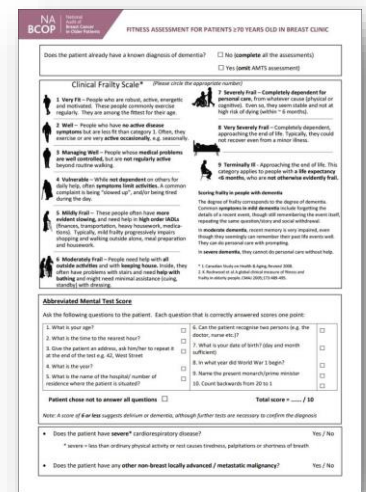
NA BCOP National Audit of Breast Cancer in Older Patients

FITNESS ASSESSMENT FOR PATIENTS ≥70 YEARS OLD IN BREAST CLINIC

Does the patient already have a known diagnosis of dementia? ☐ No (complete all the assessments) ☐ Yes (omit AMTS assessment)

Clinical Frailty Scale* (Please circle the appropriate number)

1 Very Fit – People who are robust, active, energetic and motivated. These people commonly exercise regularly. They are among the fittest for their age.

2 Well – People who have no active disease symptoms but are less fit than category 1. Often, they exercise or are very active occasionally, e.g. seasonally.

3 Managing Well – People whose medical problems are well controlled, but are not regularly active beyond routine walking.

4 Vulnerable – While not dependent on others for daily help, often symptoms limit activities. A common complaint is being "slowed up", and/or being tired during the day.

5 Mildly Frail – These people often have more evident slowing, and need help in high order IADLs (finances, transportation, heavy housework, medications). Typically, mild frailty progressively impairs shopping and walking outside alone, meal preparation and housework.

6 Moderately Frail – People need help with all outside activities and with keeping house. Inside, they often have problems with stairs and need help with bathing and might need minimal assistance (cuing, standby) with dressing.

7 Severely Frail – Completely dependent for personal care, from whatever cause (physical or cognitive). Even so, they seem stable and not at high risk of dying (within ~ 6 months).

8 Very Severely Frail – Completely dependent, approaching the end of life. Typically, they could not recover even from a minor illness.

9 Terminally Ill – Approaching the end of life. This category applies to people with a life expectancy <6 months, who are not otherwise evidently frail.

Scoring frailty in people with dementia

The degree of frailty corresponds to the degree of dementia. Common symptoms in mild dementia include forgetting the details of a recent event, though still remembering the event itself, repeating the same question/story and social withdrawal.

In moderate dementia, recent memory is very impaired, even though they seemingly can remember their past life events well. They can do personal care with prompting.

In severe dementia, they cannot do personal care without help.

* 1. Canadian Study on Health & Aging, Revised 2008.
2. K. Rockwood et al. A global clinical measure of fitness and frailty in elderly people. CMAJ 2005;173:489-495.

Abbreviated Mental Test Score

Ask the following questions to the patient. Each question that is correctly answered scores one point:

| | | | |
|---|---|---|---|
| 1. What is your age? | ☐ | 6. Can the patient recognise two persons (e.g. the doctor, nurse etc.)? | ☐ |
| 2. What is the time to the nearest hour? | ☐ | 7. What is your date of birth? (day and month sufficient) | ☐ |
| 3. Give the patient an address, ask him/her to repeat it at the end of the test e.g. 42, West Street | ☐ | 8. In what year did World War 1 begin? | ☐ |
| 4. What is the year? | ☐ | 9. Name the present monarch/prime minister | ☐ |
| 5. What is the name of the hospital/ number of residence where the patient is situated? | ☐ | 10. Count backwards from 20 to 1 | ☐ |

Patient chose not to answer all questions ☐ Total score = ...... / 10

Note: A score of 6 or less suggests delirium or dementia, although further tests are necessary to confirm the diagnosis

• Does the patient have severe* cardiorespiratory disease? Yes / No

* severe = less than ordinary physical activity or rest causes tiredness, palpitations or shortness of breath.

• Does the patient have any other non-breast locally advanced / metastatic malignancy? Yes / No